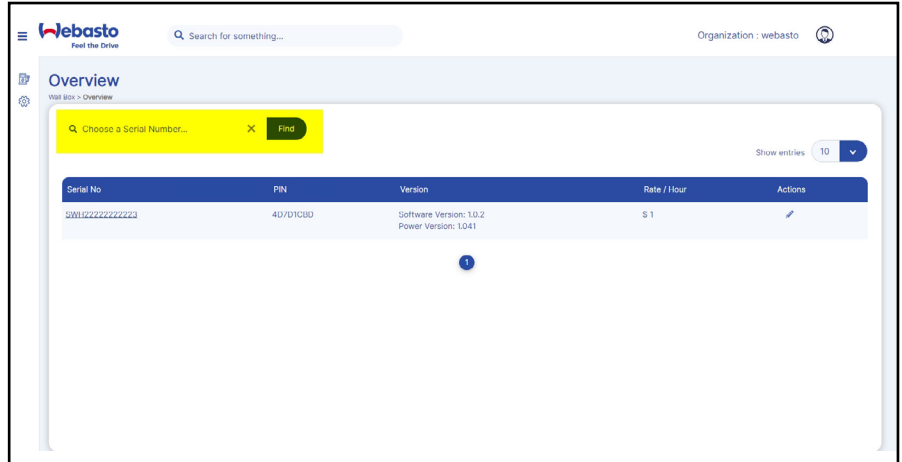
Webasto
Feel the Drive

Search for something...

Organization : webasto

Overview

Wall Box > Overview

Choose a Serial Number...

Find

Show entries 10

| Serial No | PIN | Version | Rate / Hour | Actions |
|---|---|---|---|---|
| SWH22222222223 | 4D7D1C8D | Software Version: 1.0.2 Power Version: 1.041 | $ 1 | |

1